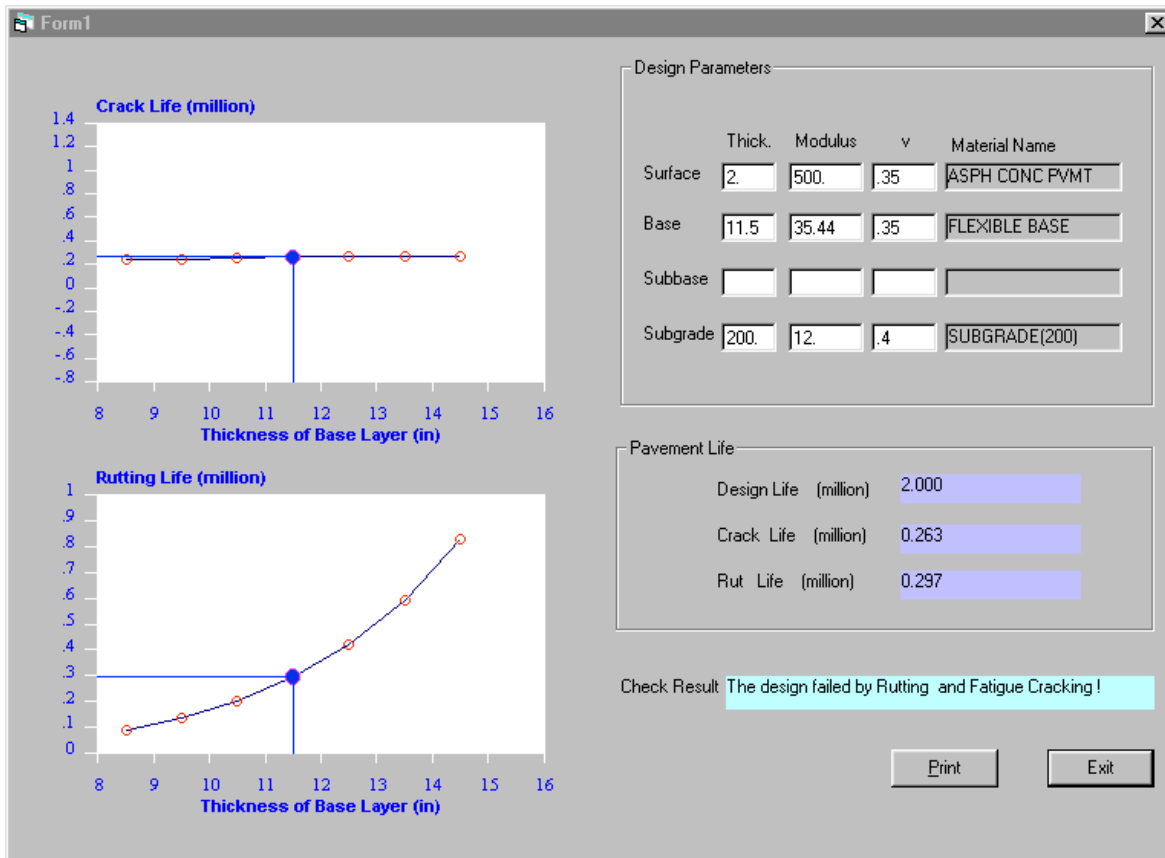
Form1

Crack Life (million)

1.4
1.2
1
.8
.6
.4
.2
0
-.2
-.4
-.6
-.8

8 9 10 11 12 13 14 15 16
Thickness of Base Layer (in)

Rutting Life (million)

1
.9
.8
.7
.6
.5
.4
.3
.2
.1
0

8 9 10 11 12 13 14 15 16
Thickness of Base Layer (in)

Design Parameters

| | Thick. | Modulus | v | Material Name |
|---|---|---|---|---|
| Surface | 2. | 500. | .35 | ASPH CONC PVMT |
| Base | 11.5 | 35.44 | .35 | FLEXIBLE BASE |
| Subbase | | | | |
| Subgrade | 200. | 12. | .4 | SUBGRADE(200) |

Pavement Life

Design Life (million) 2.000

Crack Life (million) 0.263

Rut Life (million) 0.297

Check Result The design failed by Rutting and Fatigue Cracking !

Print

Exit